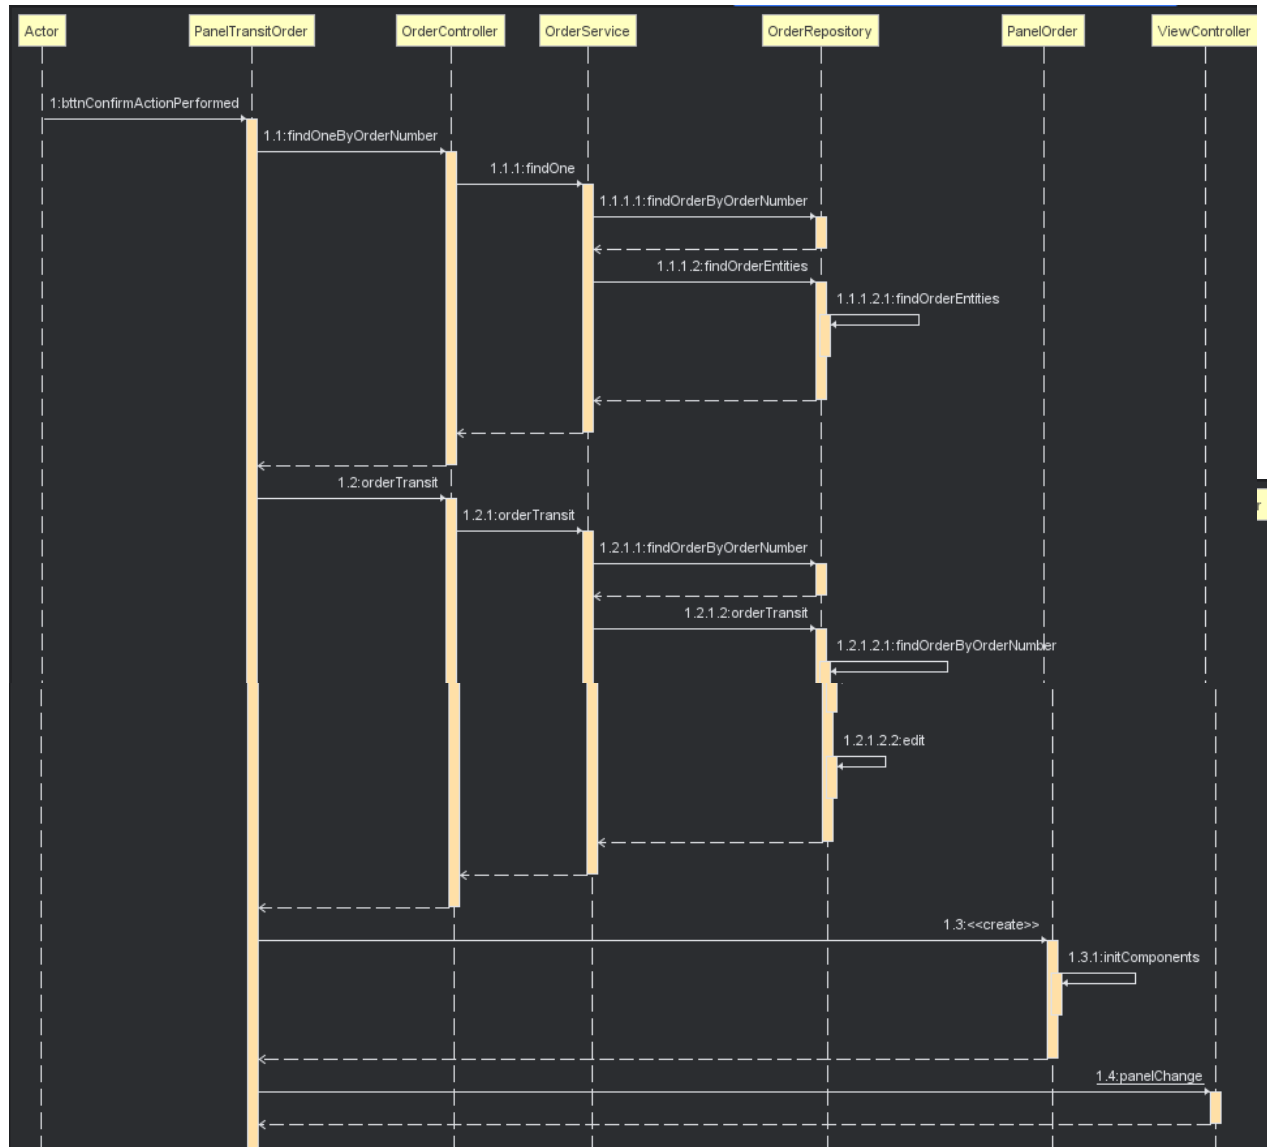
Actor
PanelTransitOrder
OrderController
OrderService
OrderRepository
PanelOrder
ViewController

1:bttnConfirmActionPerformed
1.1:findOneByOrderNumber
1.1.1:findOne
1.1.1.1:findOrderByOrderNumber
1.1.1.2:findOrderEntities
1.1.1.2.1:findOrderEntities
1.2:orderTransit
1.2.1:orderTransit
1.2.1.1:findOrderByOrderNumber
1.2.1.2:orderTransit
1.2.1.2.1:findOrderByOrderNumber
1.2.1.2.2:edit
1.3:<<create>>
1.3.1:initComponents
1.4:panelChange